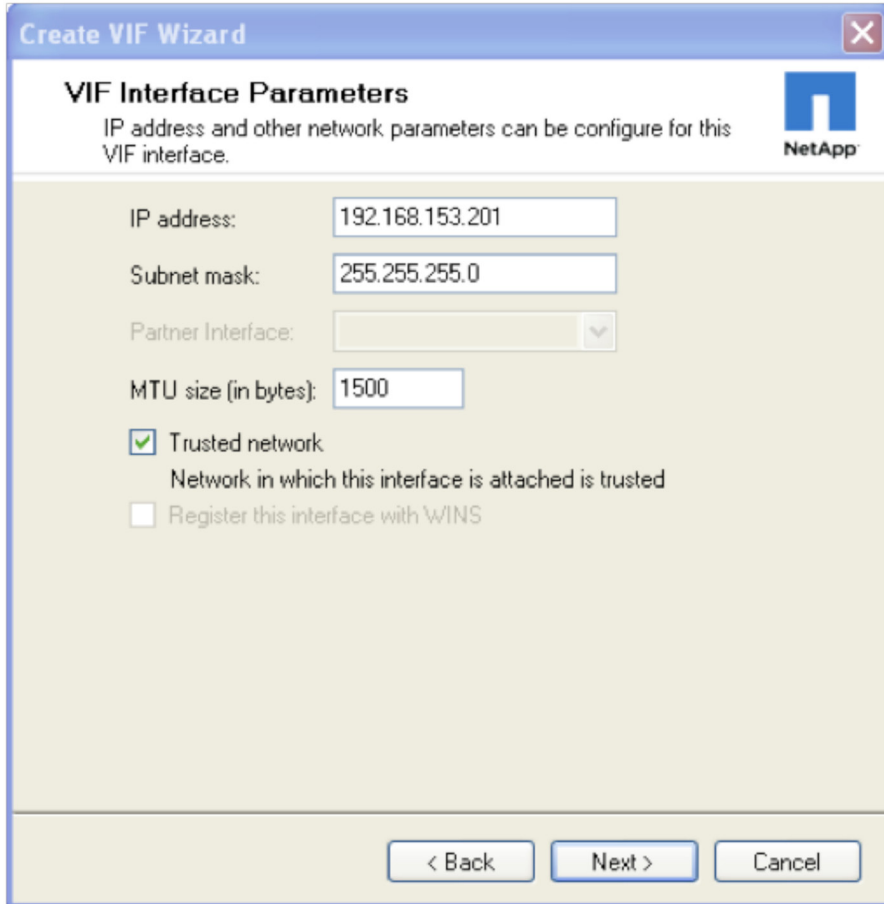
Create VIF Wizard

VIF Interface Parameters
IP address and other network parameters can be configure for this VIF interface.

NetApp

IP address: 192.168.153.201
Subnet mask: 255.255.255.0
Partner Interface:
MTU size (in bytes): 1500

Trusted network
Network in which this interface is attached is trusted

Register this interface with WINS

< Back
Next >
Cancel